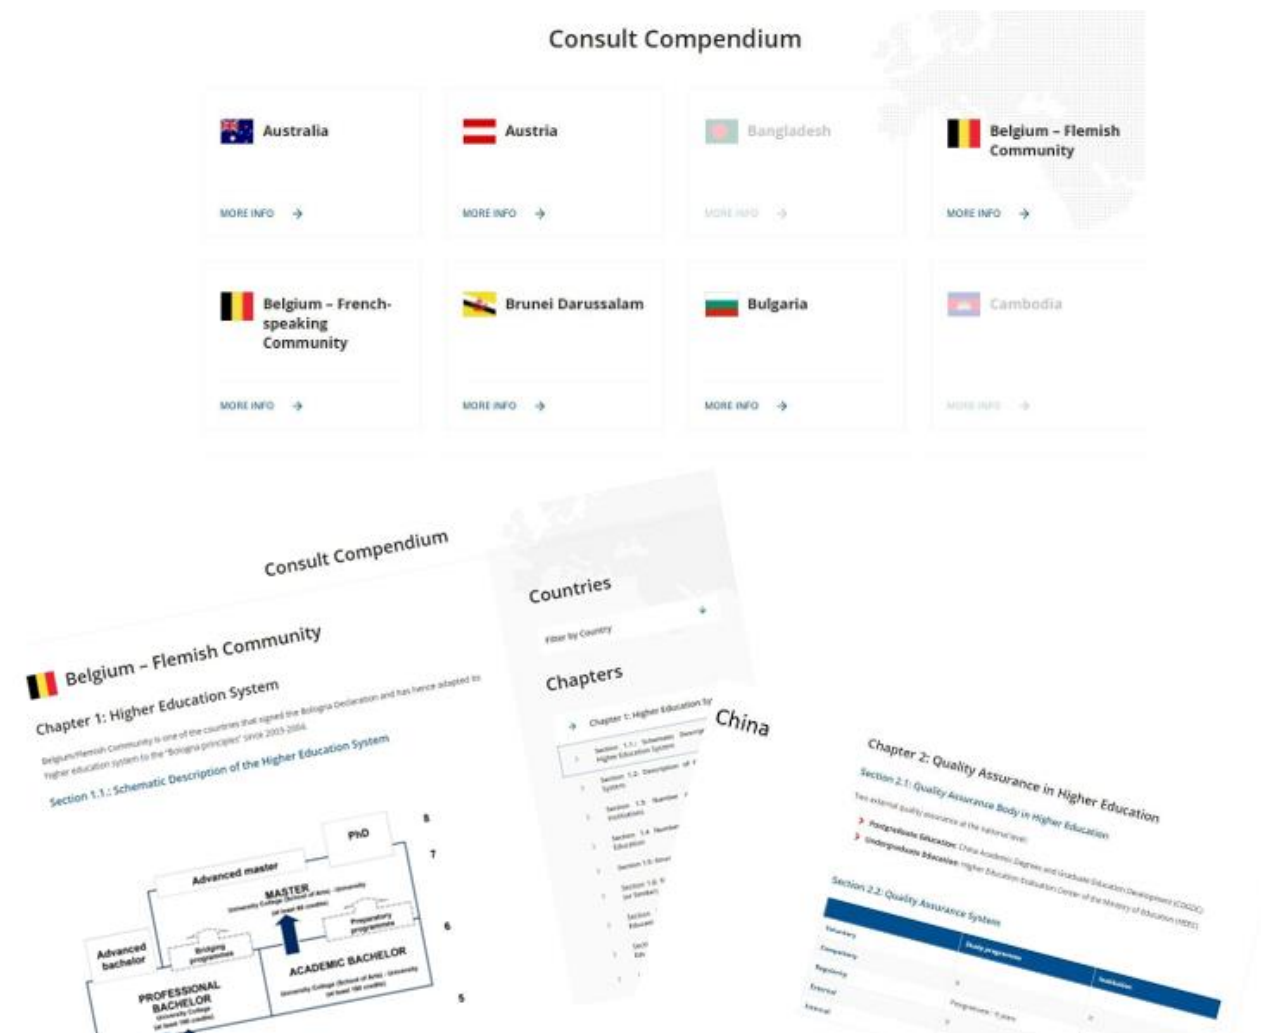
Consult Compendium

Australia
MORE INFO

Austria
MORE INFO

Bangladesh
MORE INFO

Belgium – Flemish Community
MORE INFO

Belgium – French-speaking Community
MORE INFO

Brunei Darussalam
MORE INFO

Bulgaria
MORE INFO

Cambodia
MORE INFO

Consult Compendium

Belgium – Flemish Community

Chapter 1: Higher Education System

Belgium/Flemish Community is one of the countries that signed the Bologna Declaration and has hence adapted its higher education system to the "Bologna principles" since 2003-2004.

Section 1.1.: Schematic Description of the Higher Education System

PhD
8
Advanced master
7
MASTER
University College (School of Arts) - University
(at least 60 credits)
Preparatory programme
6
Bridging programme
Advanced bachelor
ACADEMIC BACHELOR
University College (School of Arts) - University
(at least 180 credits)
PROFESSIONAL BACHELOR
University College
(at least 180 credits)
5

Countries
Filter by Country

Chapters
Chapter 1: Higher Education System
Section 1.1.: Schematic Description of the Higher Education System
Section 1.2.: Description of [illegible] System
Section 1.3.: Number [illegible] Institutions
Section 1.4.: Number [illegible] Education
Section 1.5.: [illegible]
Section 1.6.: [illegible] (or Similar)
Section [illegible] Education
Section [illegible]

China

Chapter 2: Quality Assurance in Higher Education

Section 2.1: Quality Assurance Body in Higher Education

Two external quality assurance at the national level:
Postgraduate Education: China Academic Degrees and Graduate Education Development (CDGDC)
Undergraduate Education: Higher Education Evaluation Center of the Ministry of Education (HEEC)

Section 2.2: Quality Assurance System

| | Study programme | Institution |
|---|---|---|
| Voluntary | | |
| Compulsory | | |
| Regularity | | |
| External | Programme - 6 years | |
| Internal | | |